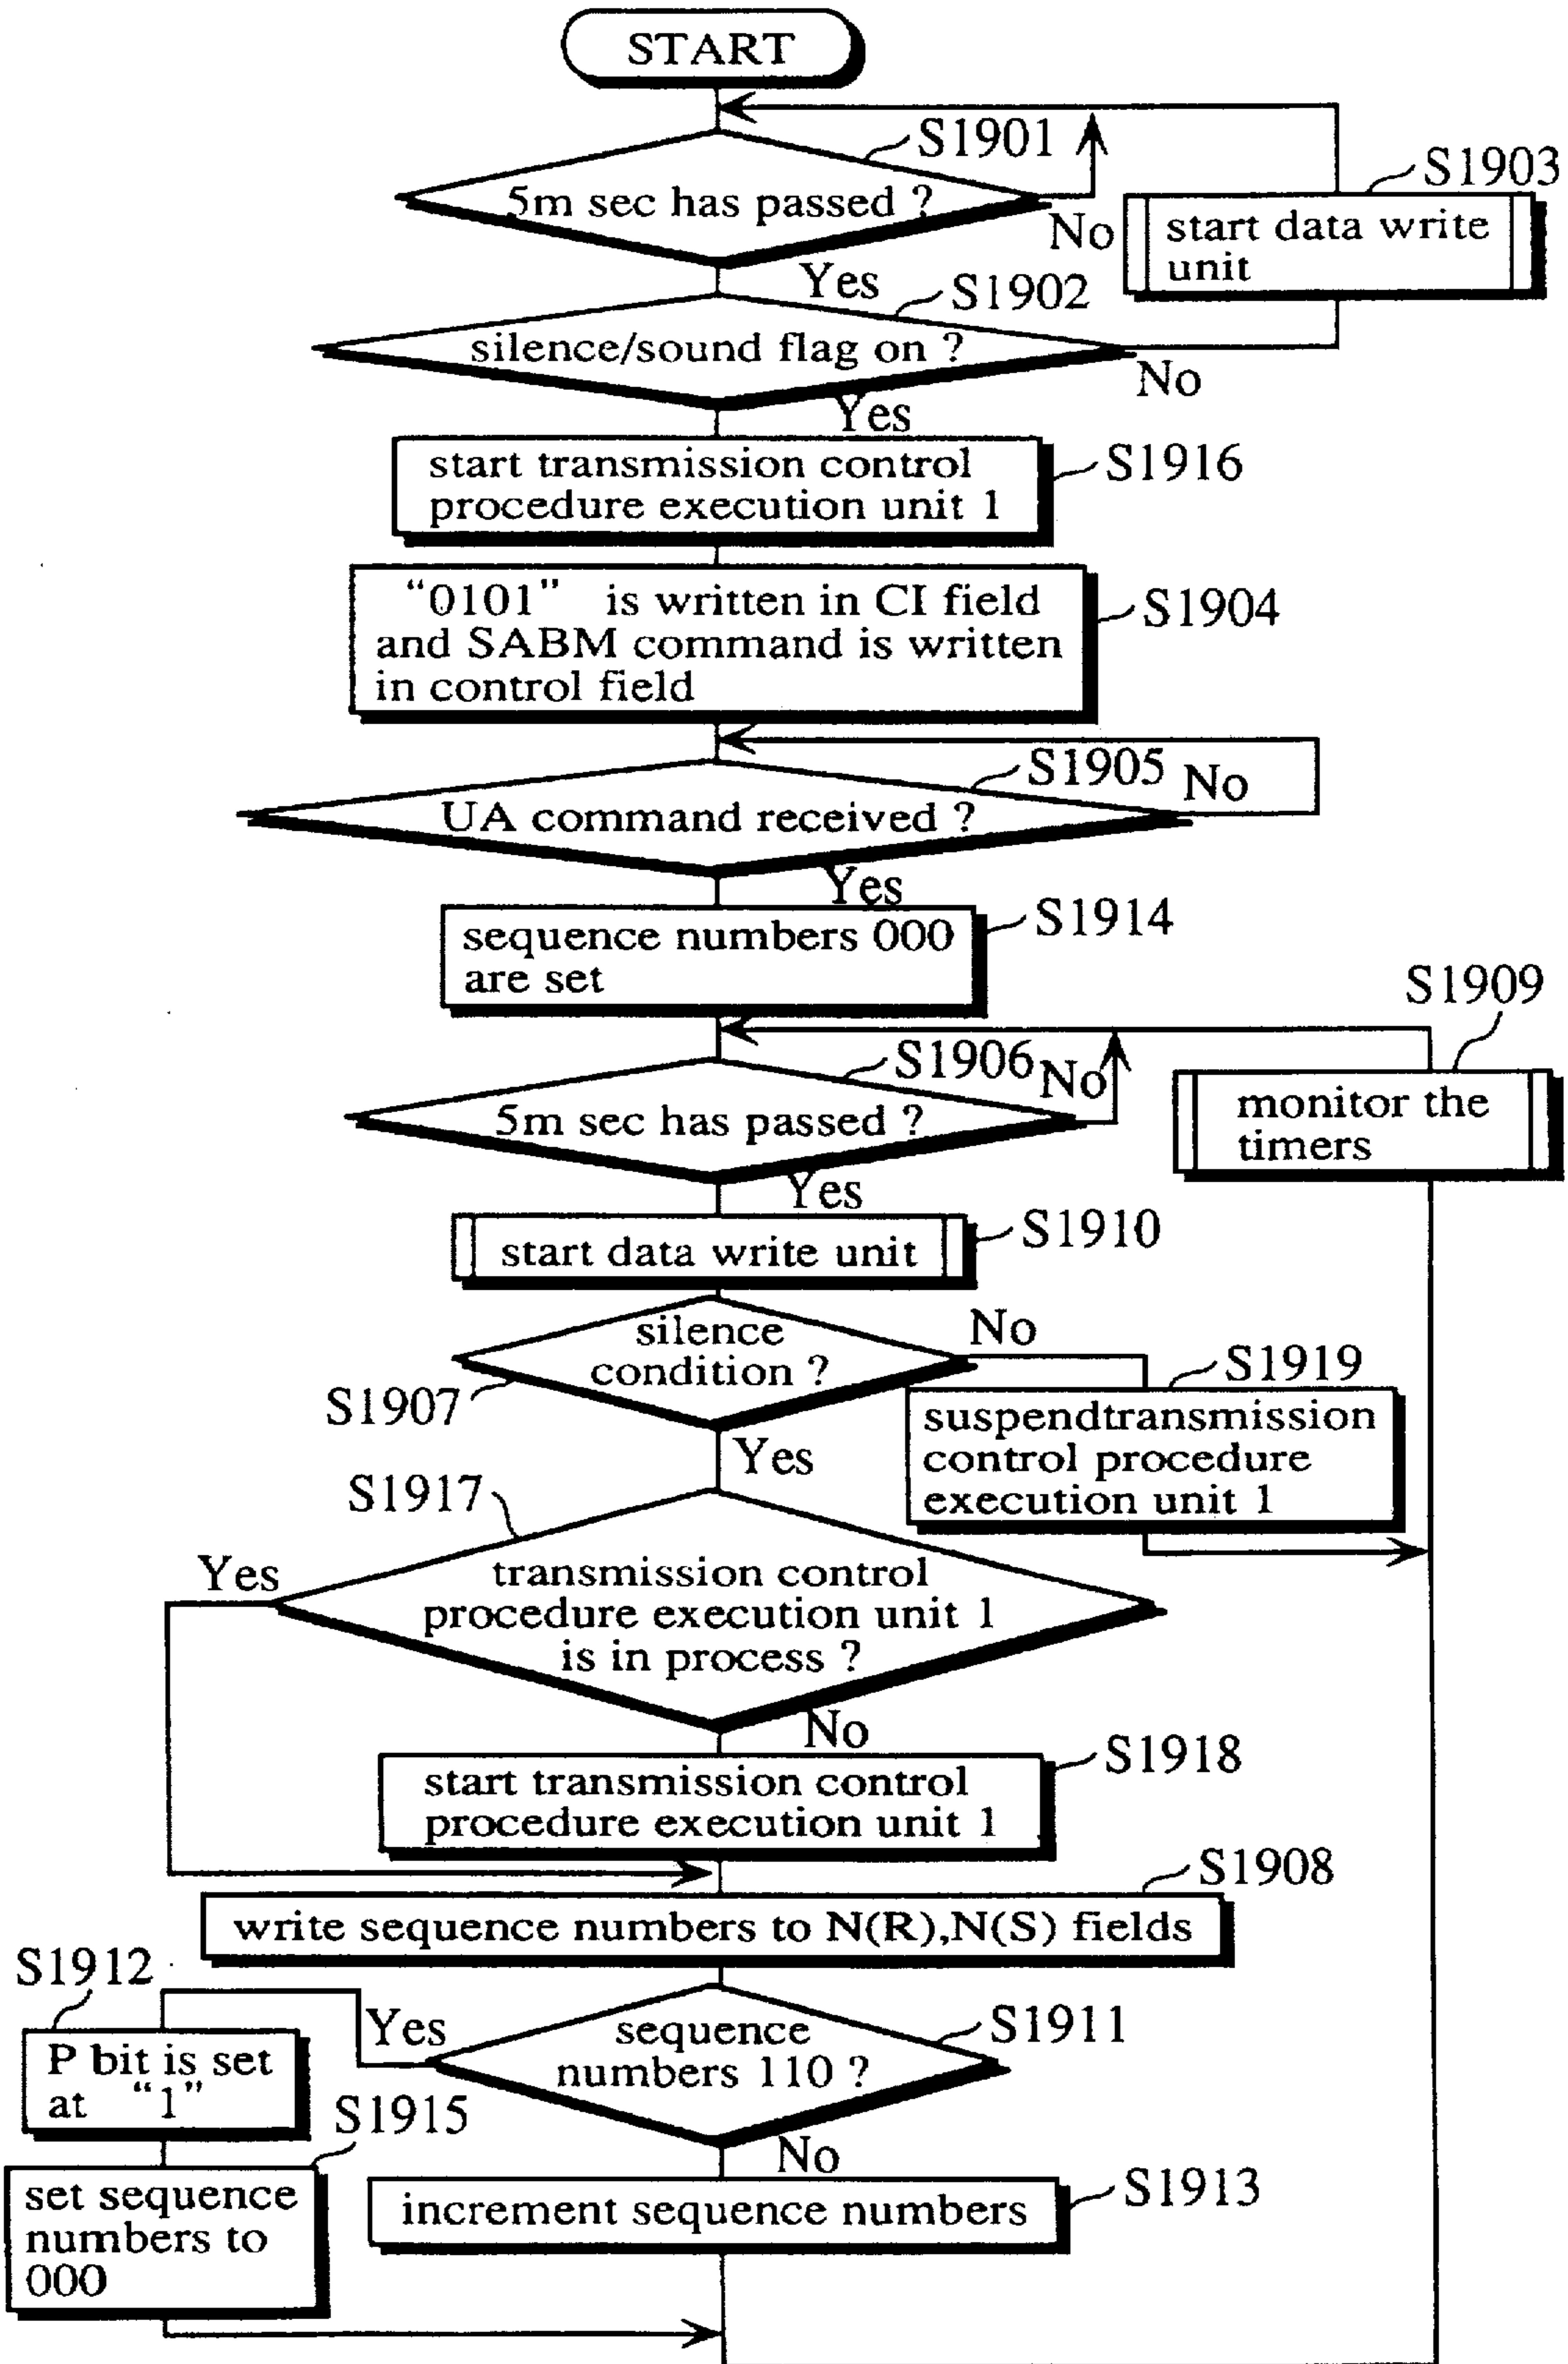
START

S1901
5m sec has passed ?
No
S1903
start data write unit
Yes
S1902
silence/sound flag on ?
No
Yes
start transmission control procedure execution unit 1
S1916
"0101" is written in CI field and SABM command is written in control field
S1904
S1905
No
UA command received ?
Yes
sequence numbers 000 are set
S1914
S1909
S1906
No
5m sec has passed ?
monitor the timers
Yes
start data write unit
S1910
silence condition ?
No
S1907
S1919
suspendtransmission control procedure execution unit 1
Yes
S1917
Yes
transmission control procedure execution unit 1 is in process ?
No
start transmission control procedure execution unit 1
S1918
S1908
write sequence numbers to N(R),N(S) fields
S1912
Yes
sequence numbers 110 ?
S1911
P bit is set at "1"
S1915
No
set sequence numbers to 000
increment sequence numbers
S1913